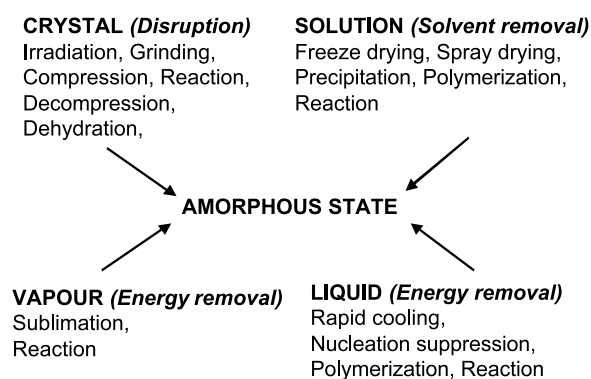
**CRYSTAL** ***(Disruption)***
Irradiation, Grinding, Compression, Reaction, Decompression, Dehydration,

**SOLUTION** ***(Solvent removal)***
Freeze drying, Spray drying, Precipitation, Polymerization, Reaction

**AMORPHOUS STATE**

**VAPOUR** ***(Energy removal)***
Sublimation, Reaction

**LIQUID** ***(Energy removal)***
Rapid cooling, Nucleation suppression, Polymerization, Reaction